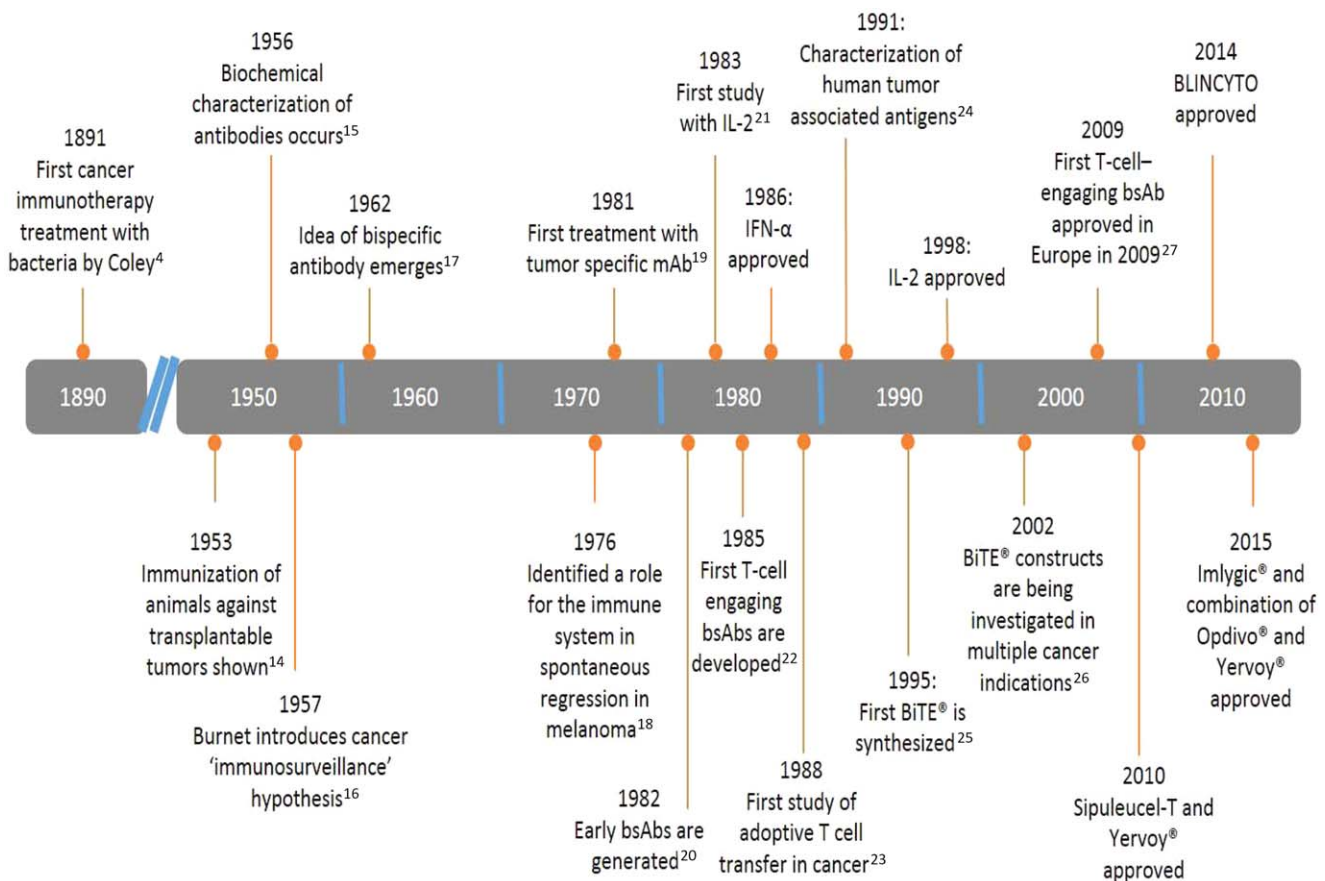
1891
First cancer immunotherapy treatment with bacteria by Coley$^{4}$

1956
Biochemical characterization of antibodies occurs$^{15}$

1962
Idea of bispecific antibody emerges$^{17}$

1981
First treatment with tumor specific mAb$^{19}$

1983
First study with IL-2$^{21}$

1986:
IFN-α approved

1991:
Characterization of human tumor associated antigens$^{24}$

1998:
IL-2 approved

2009
First T-cell–engaging bsAb approved in Europe in 2009$^{27}$

2014
BLINCYTO approved

1890

1950

1960

1970

1980

1990

2000

2010

1953
Immunization of animals against transplantable tumors shown$^{14}$

1957
Burnet introduces cancer 'immunosurveillance' hypothesis$^{16}$

1976
Identified a role for the immune system in spontaneous regression in melanoma$^{18}$

1982
Early bsAbs are generated$^{20}$

1985
First T-cell engaging bsAbs are developed$^{22}$

1988
First study of adoptive T cell transfer in cancer$^{23}$

1995:
First BiTE® is synthesized$^{25}$

2002
BiTE® constructs are being investigated in multiple cancer indications$^{26}$

2010
Sipuleucel-T and Yervoy® approved

2015
Imlygic® and combination of Opdivo® and Yervoy® approved